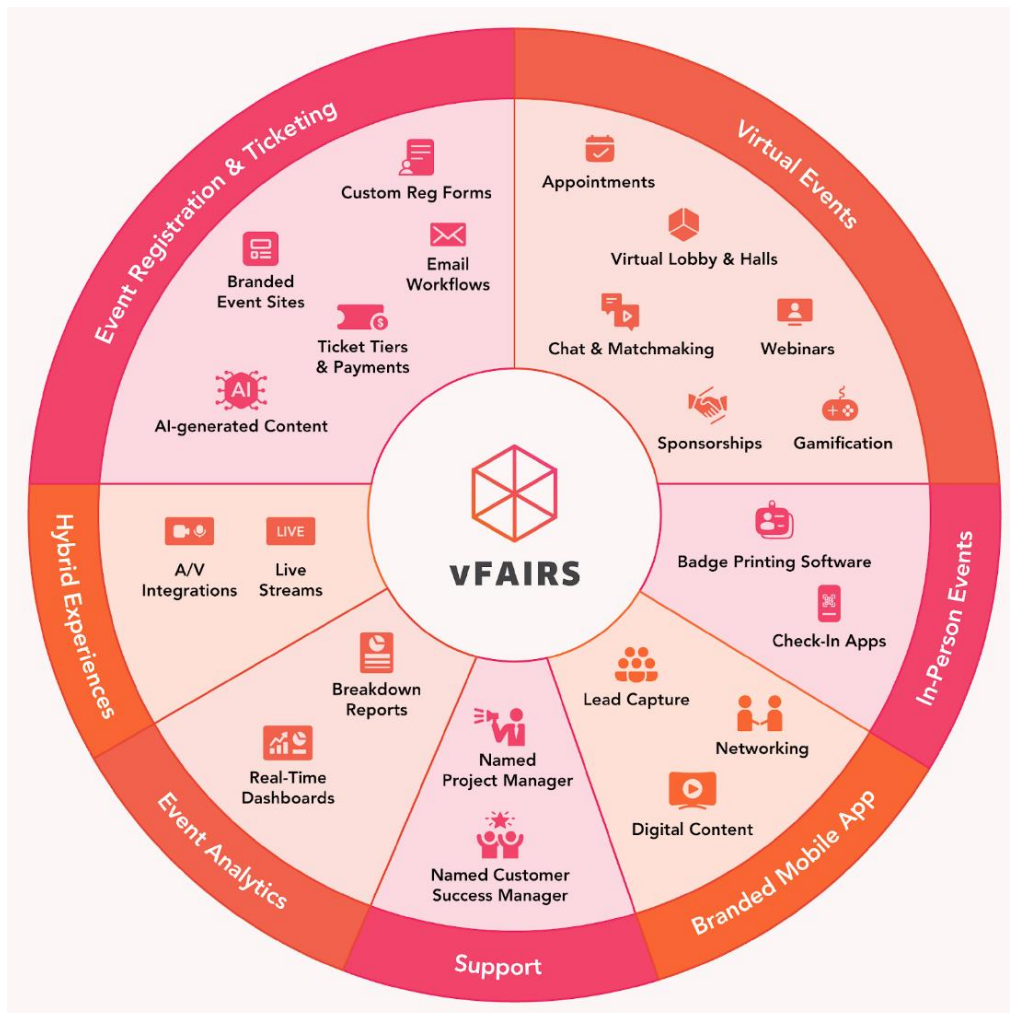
Event Registration & Ticketing

Custom Reg Forms

Branded Event Sites

Email Workflows

Ticket Tiers & Payments

AI

AI-generated Content

Virtual Events

Appointments

Virtual Lobby & Halls

Chat & Matchmaking

Webinars

Sponsorships

Gamification

vFAIRS

Hybrid Experiences

A/V Integrations

LIVE

Live Streams

In-Person Events

Badge Printing Software

Check-In Apps

Event Analytics

Breakdown Reports

Real-Time Dashboards

Support

Named Project Manager

Named Customer Success Manager

Branded Mobile App

Lead Capture

Networking

Digital Content